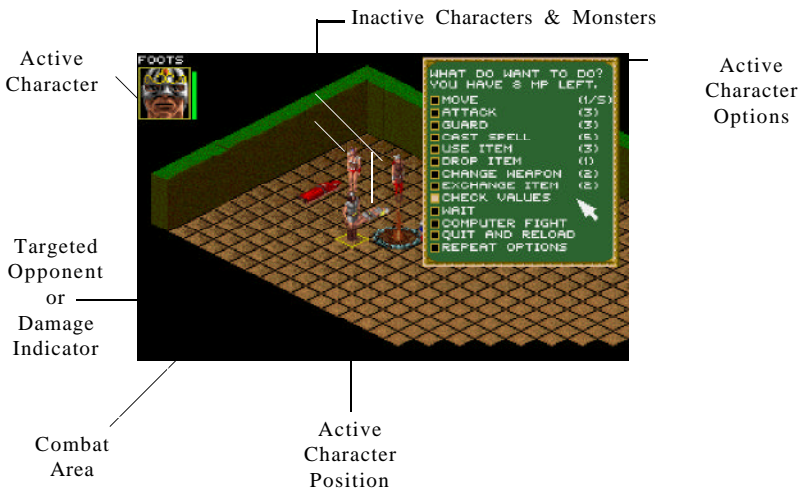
Inactive Characters & Monsters

Active Character

FOOTS

WHAT DO WANT TO DO?
YOU HAVE 8 MP LEFT.

| | |
|---|---|
| MOVE | (1/5) |
| ATTACK | (3) |
| GUARD | (3) |
| CAST SPELL | (5) |
| USE ITEM | (3) |
| DROP ITEM | (1) |
| CHANGE WEAPON | (2) |
| EXCHANGE ITEM | (2) |
| CHECK VALUES | |
| WAIT | |
| COMPUTER FIGHT | |
| QUIT AND RELOAD | |
| REPEAT OPTIONS | |

Active Character Options

Targeted Opponent or Damage Indicator

Combat Area

Active Character Position